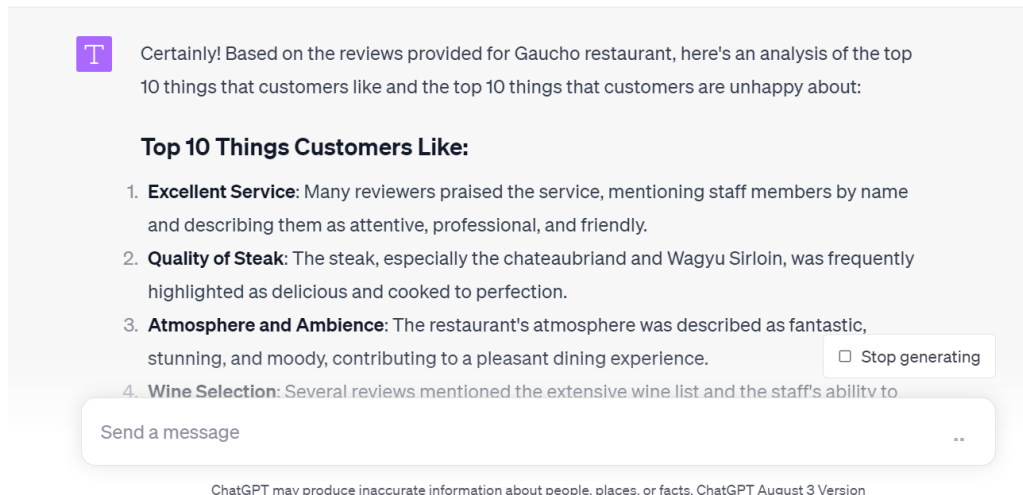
T

Certainly! Based on the reviews provided for Gaucho restaurant, here's an analysis of the top 10 things that customers like and the top 10 things that customers are unhappy about:

**Top 10 Things Customers Like:**

1. **Excellent Service**: Many reviewers praised the service, mentioning staff members by name and describing them as attentive, professional, and friendly.
2. **Quality of Steak**: The steak, especially the chateaubriand and Wagyu Sirloin, was frequently highlighted as delicious and cooked to perfection.
3. **Atmosphere and Ambience**: The restaurant's atmosphere was described as fantastic, stunning, and moody, contributing to a pleasant dining experience.
4. **Wine Selection**: Several reviews mentioned the extensive wine list and the staff's ability to

Stop generating

Send a message

ChatGPT may produce inaccurate information about people, places, or facts. ChatGPT August 3 Version